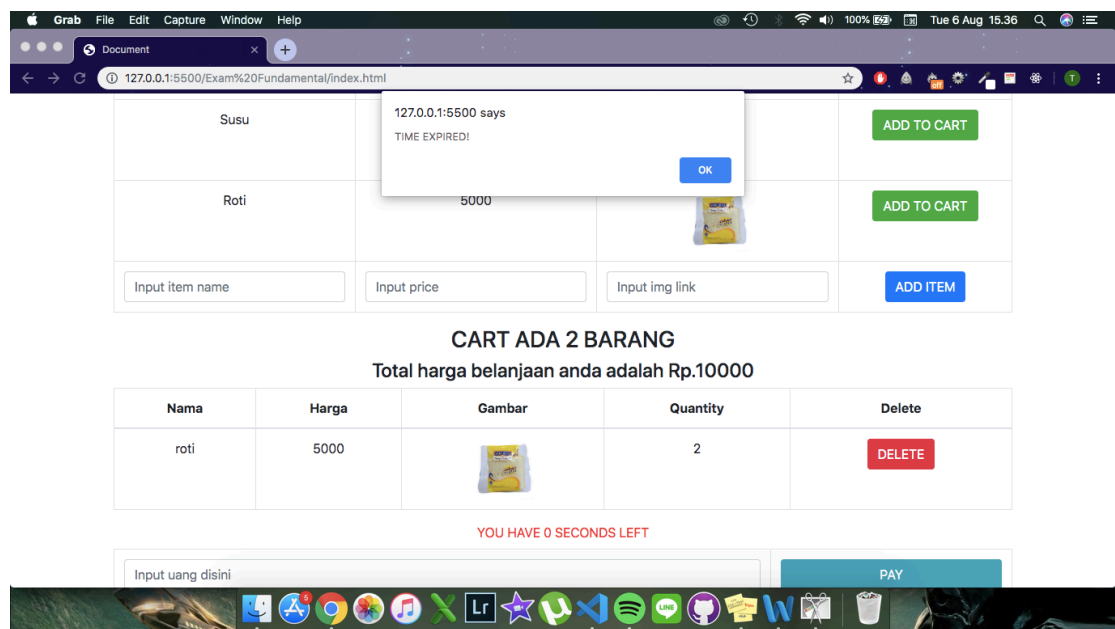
Grab File Edit Capture Window Help

100% Tue 6 Aug 15.36

Document

127.0.0.1:5500/Exam%20Fundamental/index.html

127.0.0.1:5500 says

TIME EXPIRED!

OK

| Susu | | | ADD TO CART |
|---|---|---|---|
| Roti | 5000 | | ADD TO CART |
| Input item name | Input price | Input img link | ADD ITEM |

CART ADA 2 BARANG

Total harga belanjaan anda adalah Rp.10000

| Nama | Harga | Gambar | Quantity | Delete |
|---|---|---|---|---|
| roti | 5000 | | 2 | DELETE |

YOU HAVE 0 SECONDS LEFT

Input uang disini

PAY